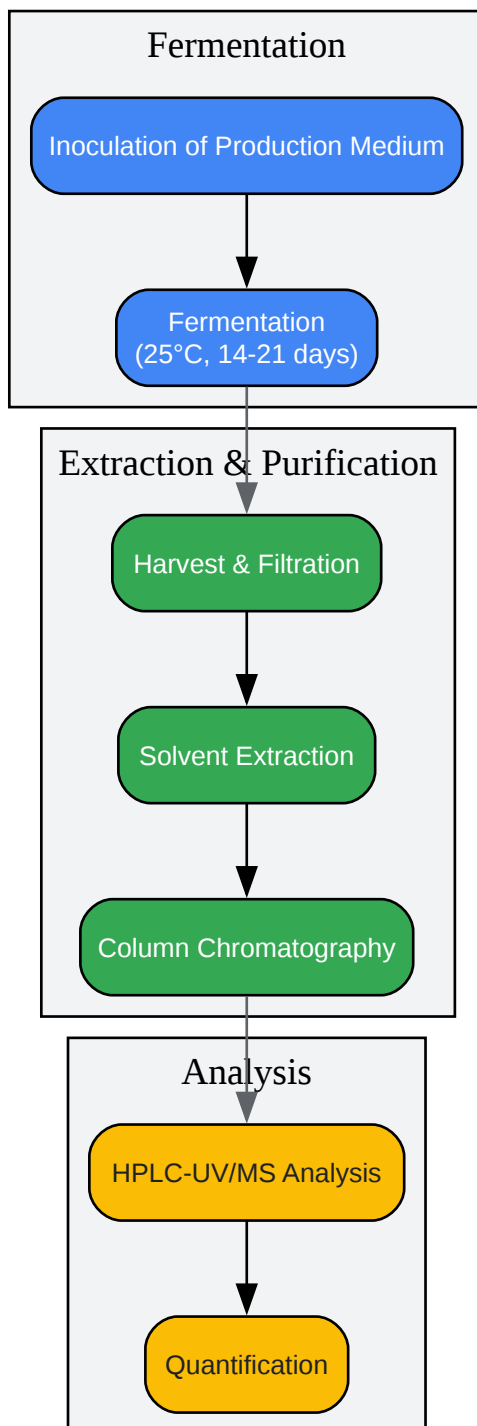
Fermentation

Inoculation of Production Medium

Fermentation
(25°C, 14-21 days)

Extraction & Purification

Harvest & Filtration

Solvent Extraction

Column Chromatography

Analysis

HPLC-UV/MS Analysis

Quantification